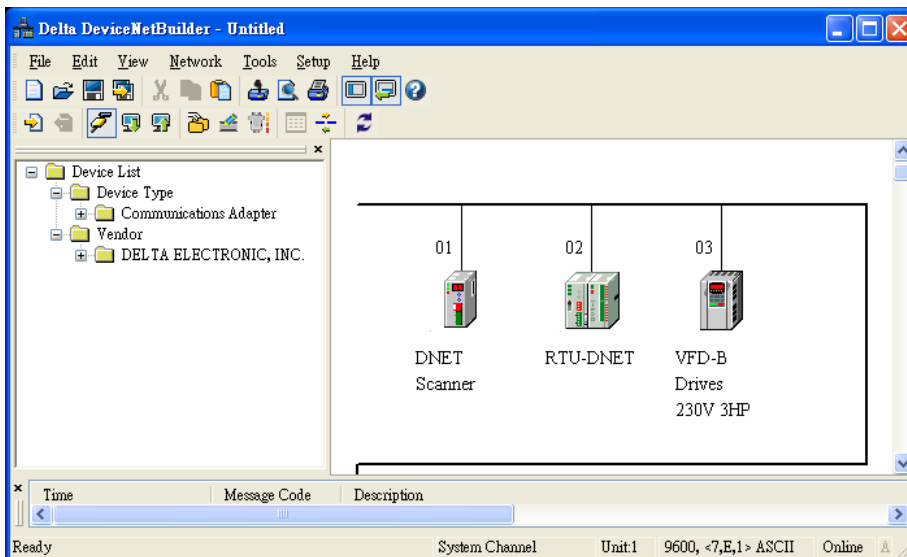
Delta DeviceNetBuilder - Untitled

File Edit View Network Tools Setup Help

Device List
Device Type
Communications Adapter
Vendor
DELTA ELECTRONIC, INC.

01
DNET Scanner

02
RTU-DNET

03
VFD-B Drives 230V 3HP

| Time | Message Code | Description |
|---|---|---|

Ready System Channel Unit:1 9600, <7,E,1> ASCII Online